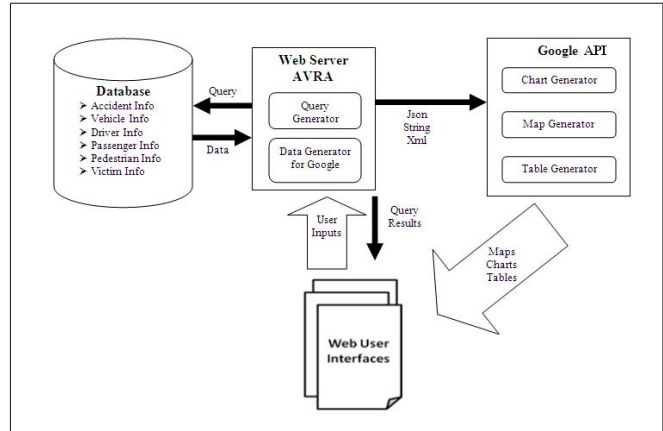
Database
➢ Accident Info
➢ Vehicle Info
➢ Driver Info
➢ Passenger Info
➢ Pedestrian Info
➢ Victim Info

Query

Data

Web Server AVRA

Query Generator

Data Generator for Google

Json String Xml

Google API

Chart Generator

Map Generator

Table Generator

User Inputs

Query Results

Maps Charts Tables

Web User Interfaces